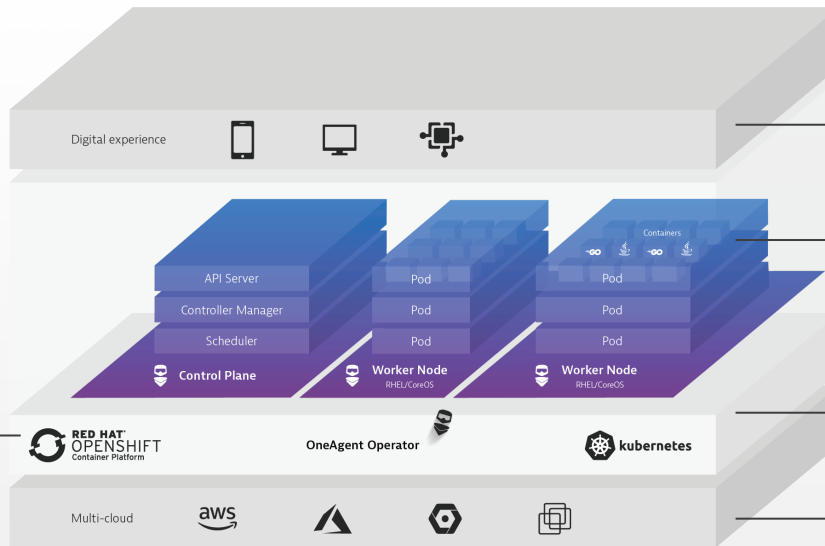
Digital experience

Containers

API Server

Controller Manager

Scheduler

Control Plane

Pod

Pod

Pod

Worker Node
RHEL/CoreOS

Pod

Pod

Pod

Worker Node
RHEL/CoreOS

RED HAT
OPENSHIFT
Container Platform

OneAgent Operator

kubernetes

Multi-cloud

aws